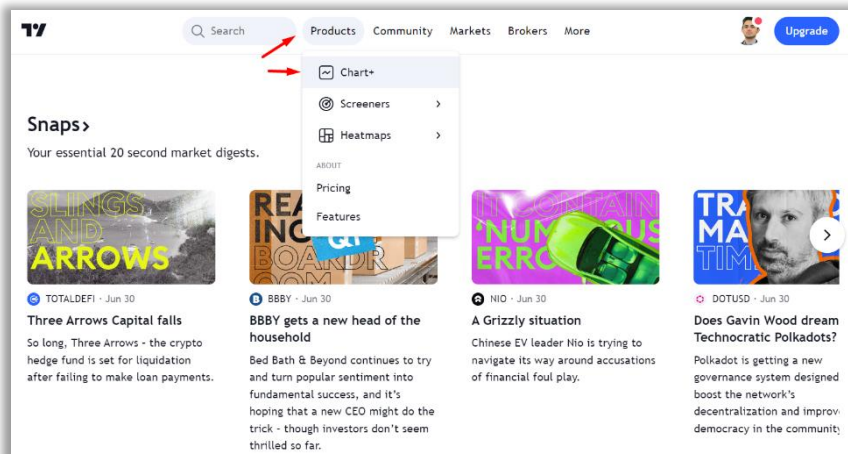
Search Products Community Markets Brokers More Upgrade

Chart+
Screeners
Heatmaps
ABOUT
Pricing
Features

Snaps›
Your essential 20 second market digests.

SLINGS AND ARROWS
TOTALDEFI · Jun 30
Three Arrows Capital falls
So long, Three Arrows - the crypto hedge fund is set for liquidation after failing to make loan payments.

REA ING BOARDR
BBBY · Jun 30
BBBY gets a new head of the household
Bed Bath & Beyond continues to try and turn popular sentiment into fundamental success, and it's hoping that a new CEO might do the trick - though investors don't seem thrilled so far.

IT CONTAIN 'NUM OUS ERRO
NIO · Jun 30
A Grizzly situation
Chinese EV leader Nio is trying to navigate its way around accusations of financial foul play.

TRA MA TIM
DOTUSD · Jun 30
Does Gavin Wood dream Technocratic Polkadots?
Polkadot is getting a new governance system designed boost the network's decentralization and improv democracy in the community